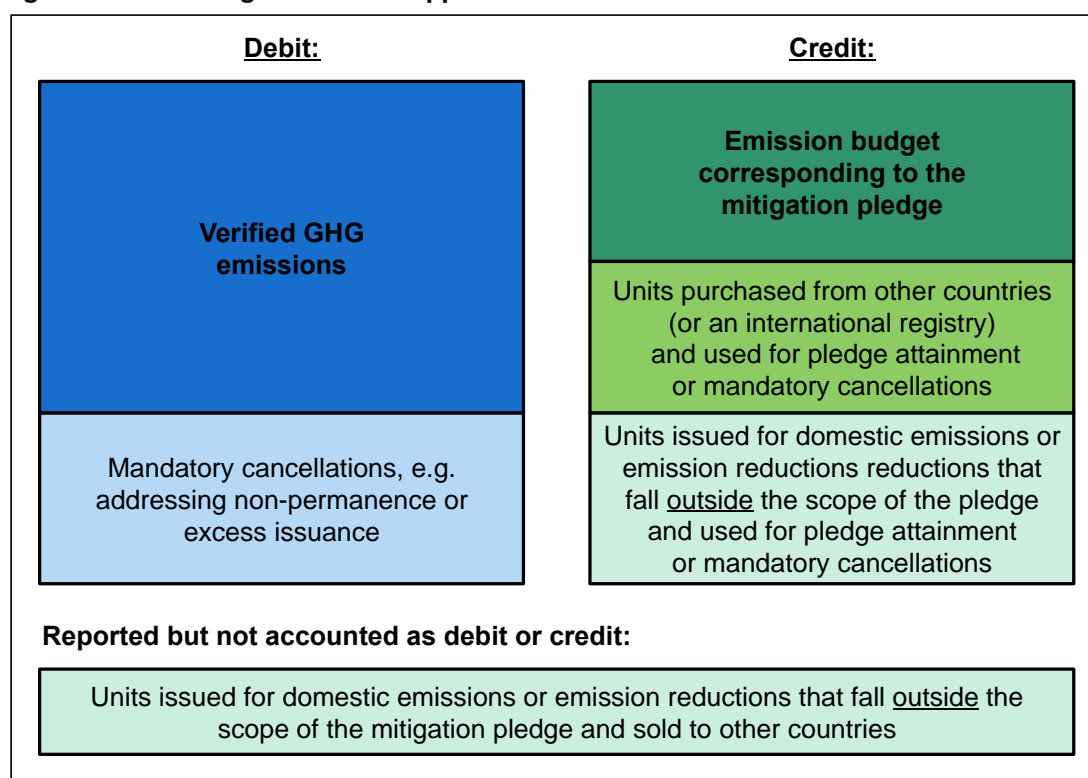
Debit:

Credit:

Verified GHG emissions

Mandatory cancellations, e.g. addressing non-permanence or excess issuance

Emission budget corresponding to the mitigation pledge

Units purchased from other countries (or an international registry) and used for pledge attainment or mandatory cancellations

Units issued for domestic emissions or emission reductions reductions that fall outside the scope of the pledge and used for pledge attainment or mandatory cancellations

Reported but not accounted as debit or credit:

Units issued for domestic emissions or emission reductions that fall outside the scope of the mitigation pledge and sold to other countries